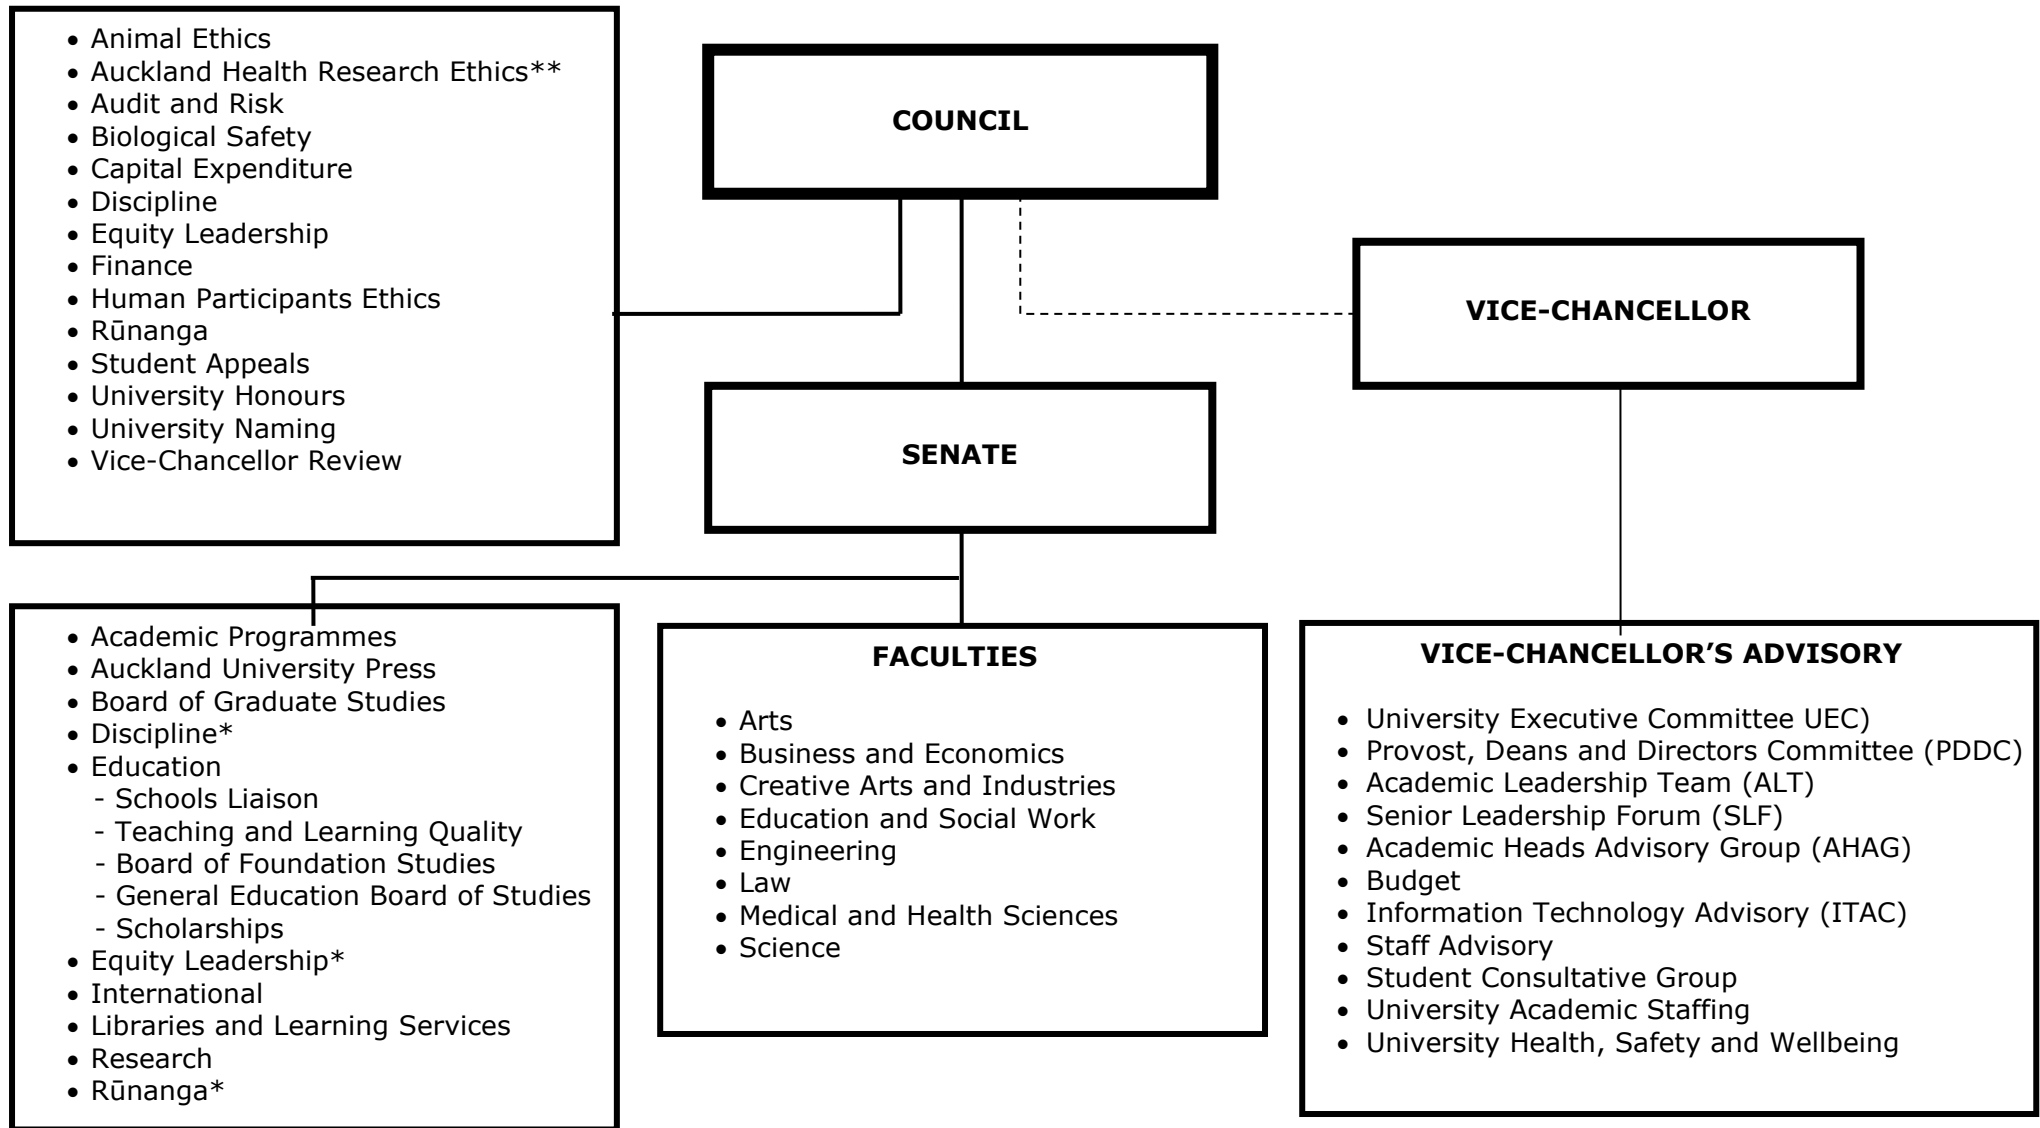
- Animal Ethics
- Auckland Health Research Ethics**
- Audit and Risk
- Biological Safety
- Capital Expenditure
- Discipline
- Equity Leadership
- Finance
- Human Participants Ethics
- Rūnanga
- Student Appeals
- University Honours
- University Naming
- Vice-Chancellor Review

COUNCIL

VICE-CHANCELLOR

SENATE

- Academic Programmes
- Auckland University Press
- Board of Graduate Studies
- Discipline*
- Education
  - Schools Liaison
  - Teaching and Learning Quality
  - Board of Foundation Studies
  - General Education Board of Studies
  - Scholarships
- Equity Leadership*
- International
- Libraries and Learning Services
- Research
- Rūnanga*

FACULTIES

- Arts
- Business and Economics
- Creative Arts and Industries
- Education and Social Work
- Engineering
- Law
- Medical and Health Sciences
- Science

VICE-CHANCELLOR'S ADVISORY

- University Executive Committee UEC)
- Provost, Deans and Directors Committee (PDDC)
- Academic Leadership Team (ALT)
- Senior Leadership Forum (SLF)
- Academic Heads Advisory Group (AHAG)
- Budget
- Information Technology Advisory (ITAC)
- Staff Advisory
- Student Consultative Group
- University Academic Staffing
- University Health, Safety and Wellbeing